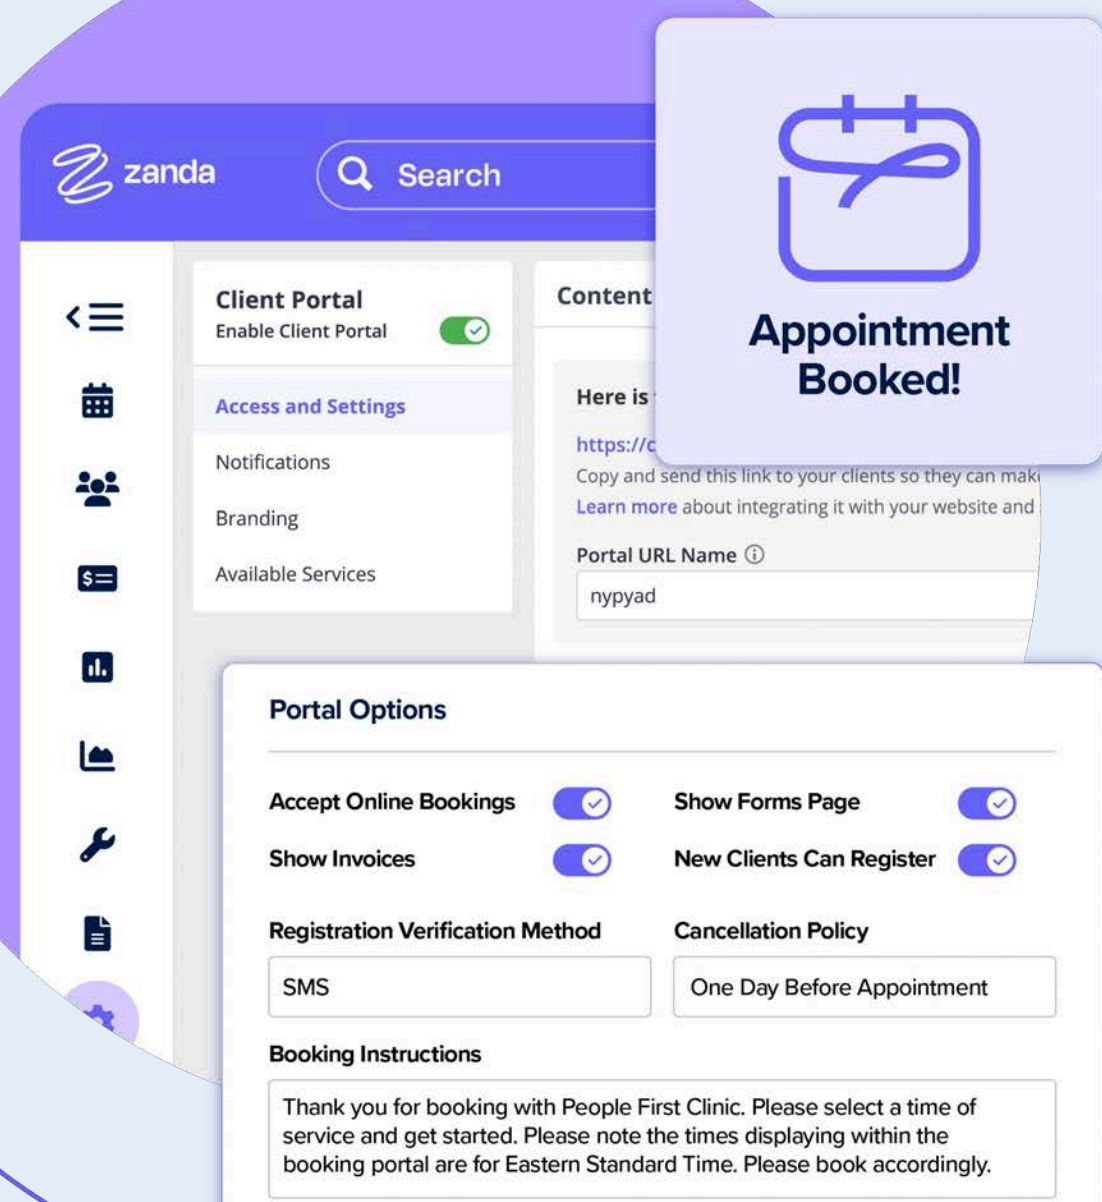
zanda

Search

Client Portal
Enable Client Portal

Access and Settings

Notifications

Branding

Available Services

Content

Here is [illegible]

https://c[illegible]

Copy and send this link to your clients so they can mak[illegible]

Learn more about integrating it with your website and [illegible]

Portal URL Name ⓘ

nypyad

Appointment Booked!

$=

Portal Options

Accept Online Bookings

Show Forms Page

Show Invoices

New Clients Can Register

Registration Verification Method

SMS

Cancellation Policy

One Day Before Appointment

Booking Instructions

Thank you for booking with People First Clinic. Please select a time of service and get started. Please note the times displaying within the booking portal are for Eastern Standard Time. Please book accordingly.